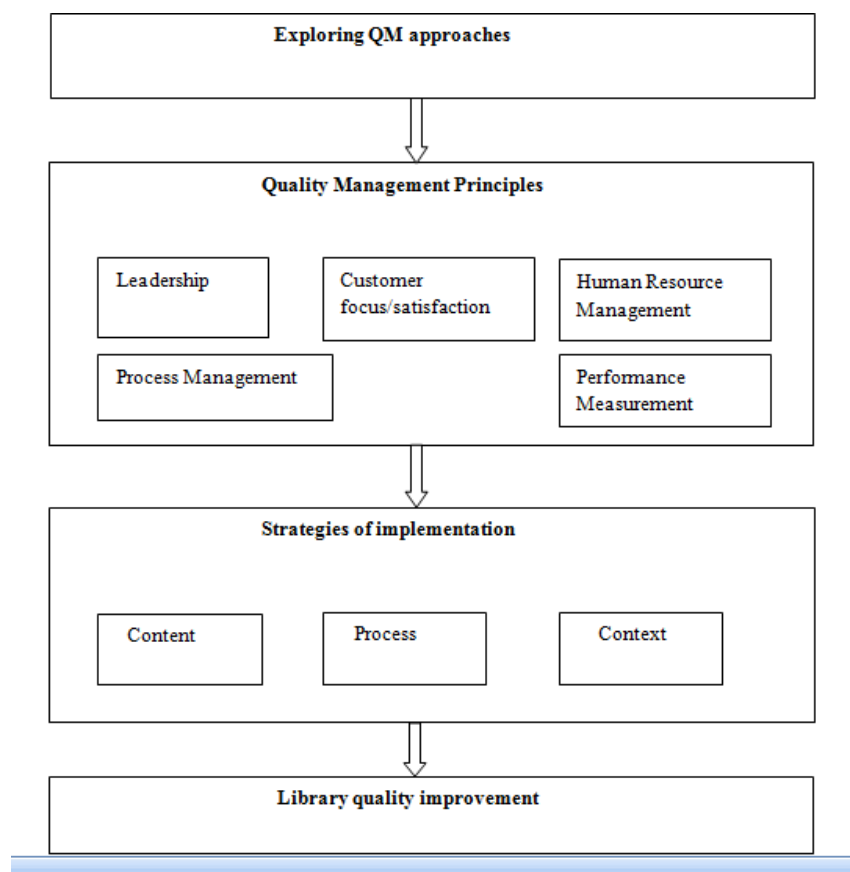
Exploring QM approaches

Quality Management Principles

Leadership

Customer focus/satisfaction

Human Resource Management

Process Management

Performance Measurement

Strategies of implementation

Content

Process

Context

Library quality improvement